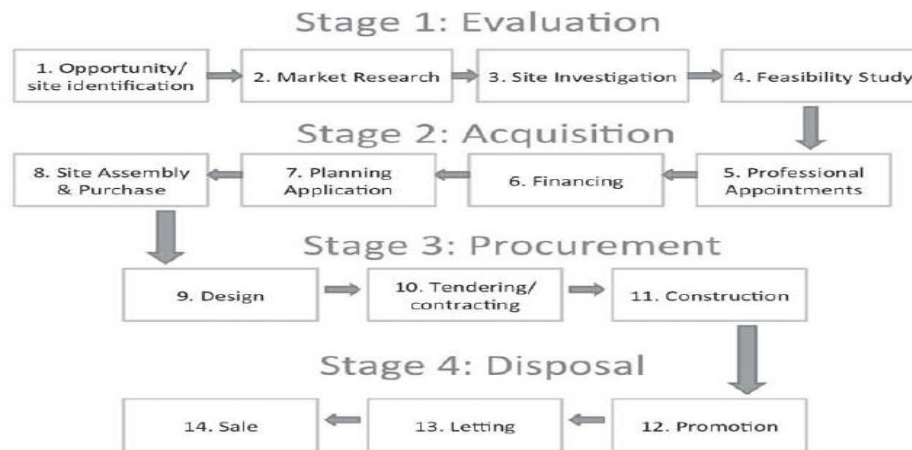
Stage 1: Evaluation

1. Opportunity/ site identification

2. Market Research

3. Site Investigation

4. Feasibility Study

Stage 2: Acquisition

5. Professional Appointments

6. Financing

7. Planning Application

8. Site Assembly & Purchase

Stage 3: Procurement

9. Design

10. Tendering/ contracting

11. Construction

Stage 4: Disposal

12. Promotion

13. Letting

14. Sale